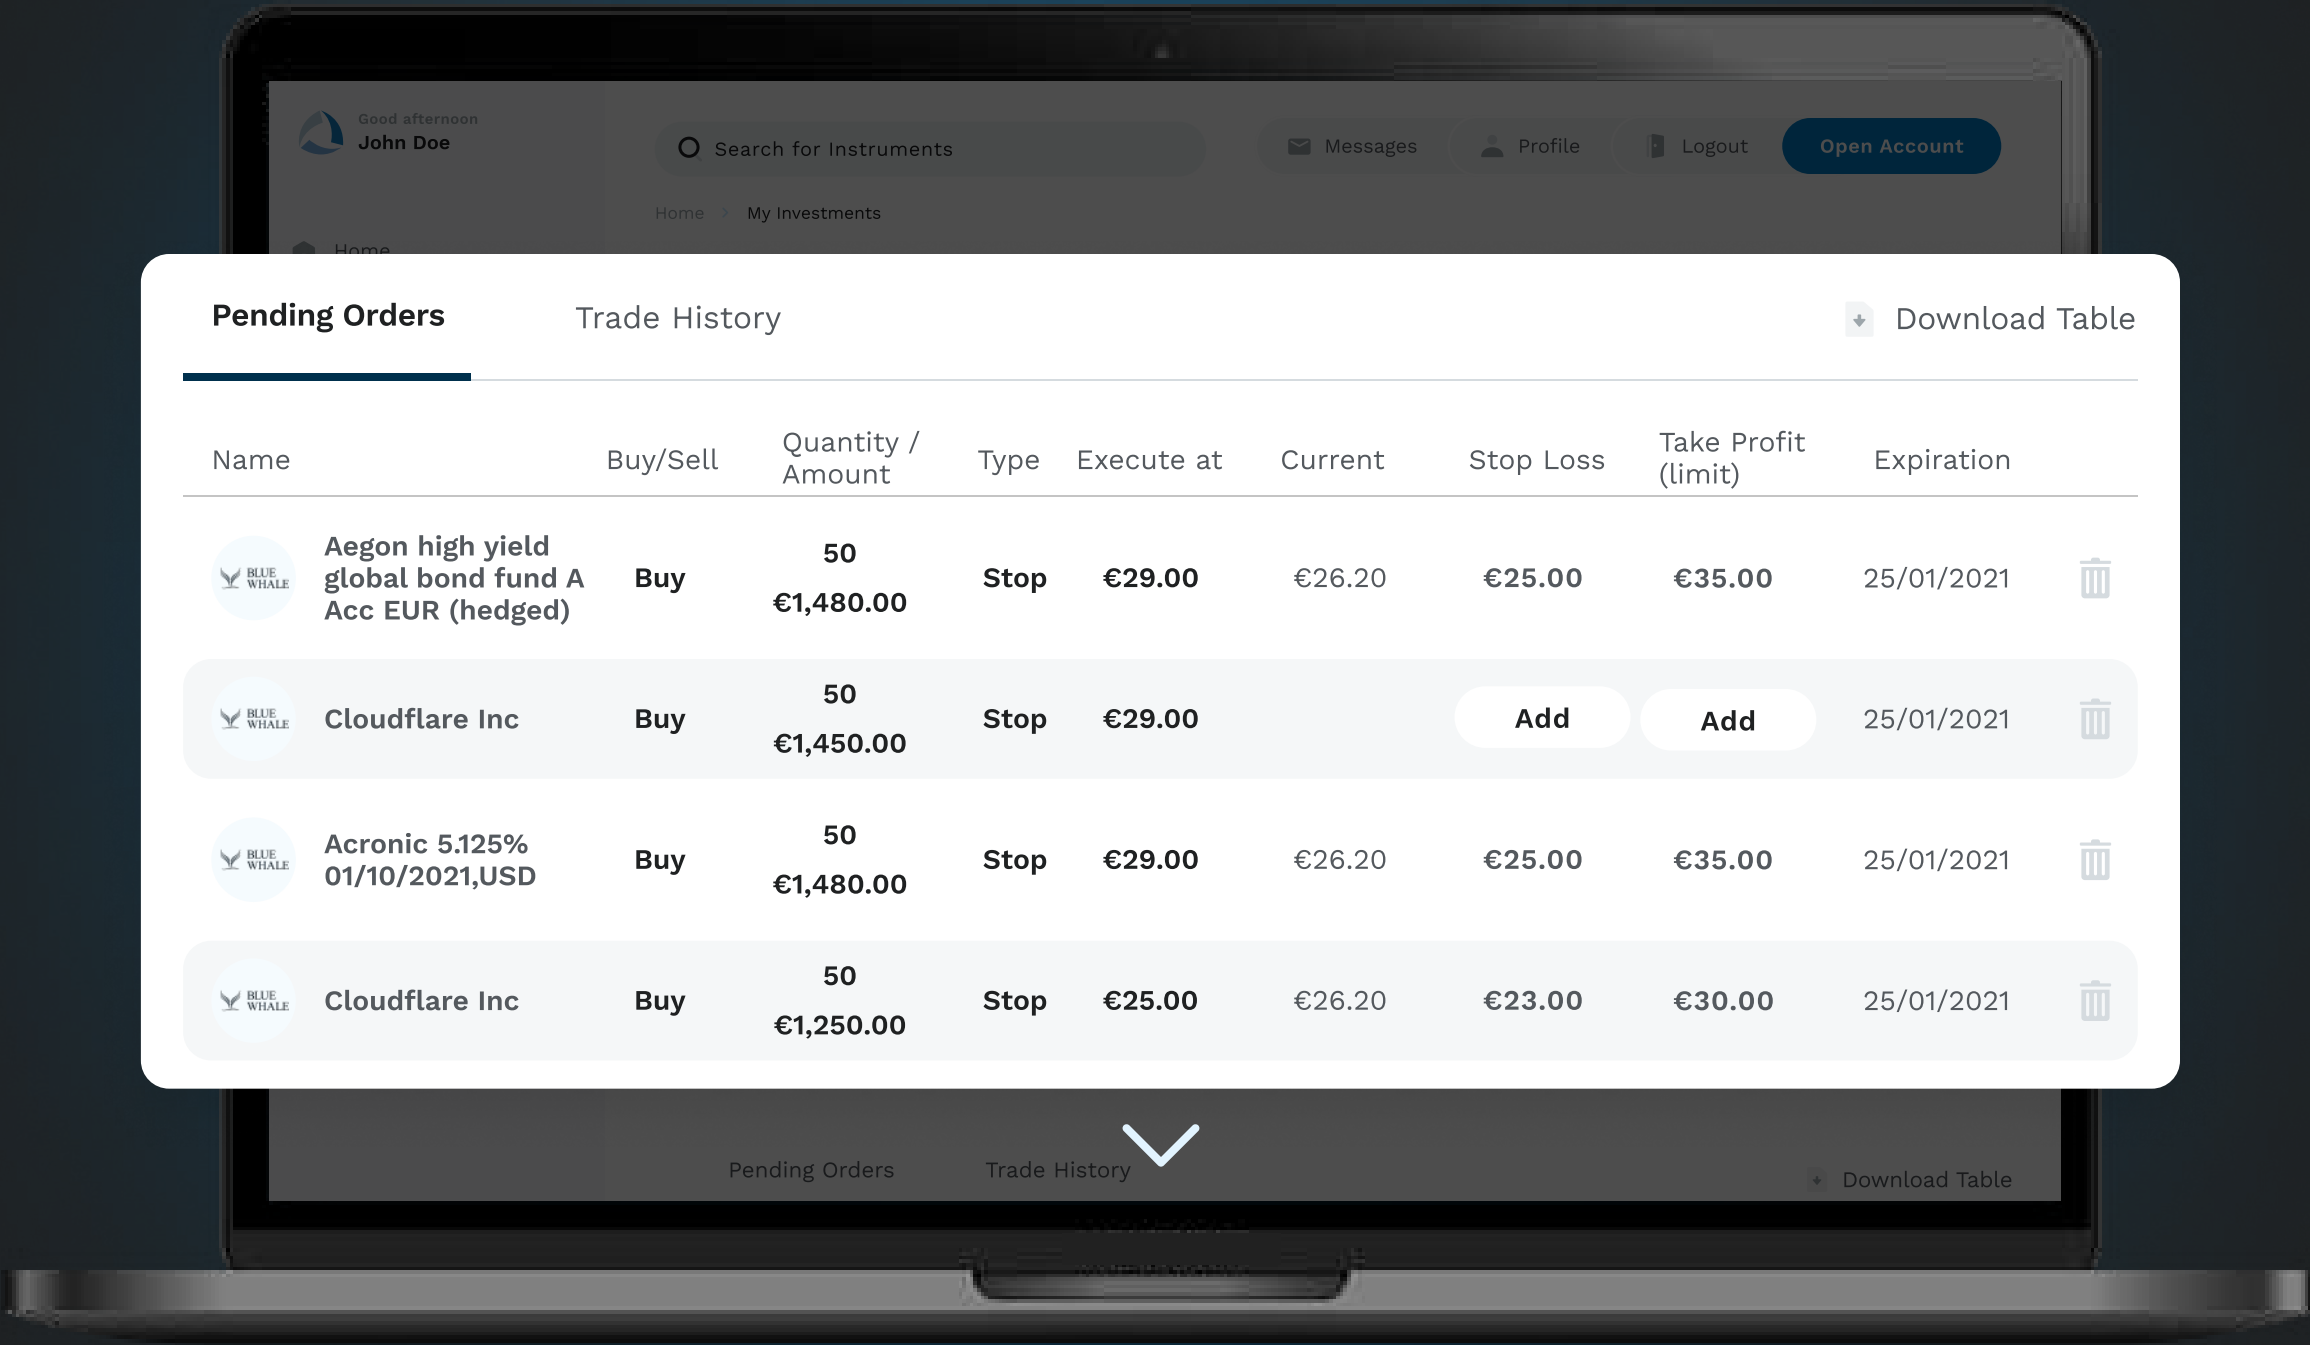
Good afternoon
John Doe

Search for Instruments

Messages Profile Logout Open Account

Home > My Investments

Home

Pending Orders Trade History Download Table

| | Name | Buy/Sell | Quantity / Amount | Type | Execute at | Current | Stop Loss | Take Profit (limit) | Expiration |
|---|---|---|---|---|---|---|---|---|---|
| BLUE WHALE | Aegon high yield global bond fund A Acc EUR (hedged) | Buy | 50 €1,480.00 | Stop | €29.00 | €26.20 | €25.00 | €35.00 | 25/01/2021 |
| BLUE WHALE | Cloudflare Inc | Buy | 50 €1,450.00 | Stop | €29.00 | | Add | Add | 25/01/2021 |
| BLUE WHALE | Acronic 5.125% 01/10/2021,USD | Buy | 50 €1,480.00 | Stop | €29.00 | €26.20 | €25.00 | €35.00 | 25/01/2021 |
| BLUE WHALE | Cloudflare Inc | Buy | 50 €1,250.00 | Stop | €25.00 | €26.20 | €23.00 | €30.00 | 25/01/2021 |

Pending Orders Trade History Download Table